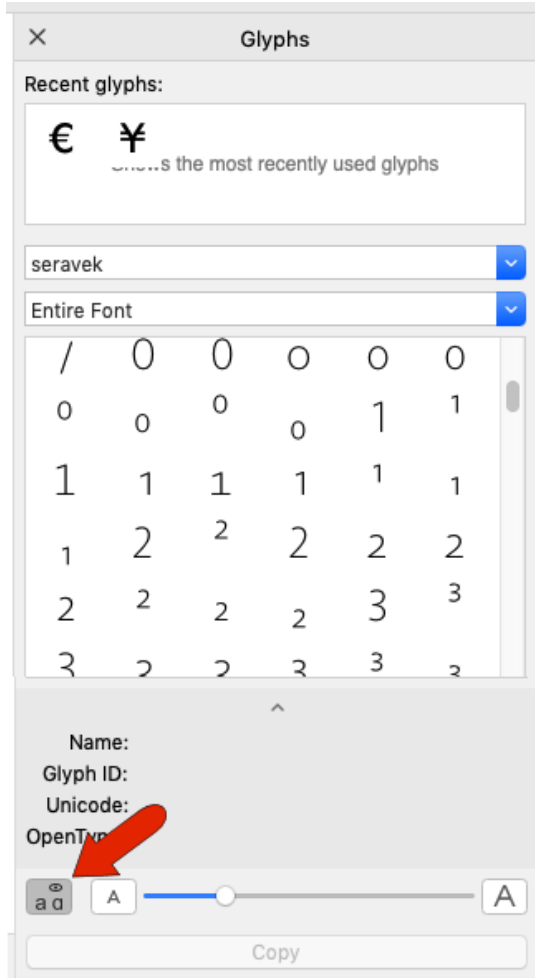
Glyphs

Recent glyphs:

€ ¥

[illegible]s the most recently used glyphs

seravek

Entire Font

/ 0 0 0 0 0
0 0 0 0 1 1
1 1 1 1 1 1
1 2 2 2 2 2
2 2 2 2 3 3
3 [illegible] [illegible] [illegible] 3 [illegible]

Name:
Glyph ID:
Unicode:
OpenTyp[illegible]

a a

A

A

Copy